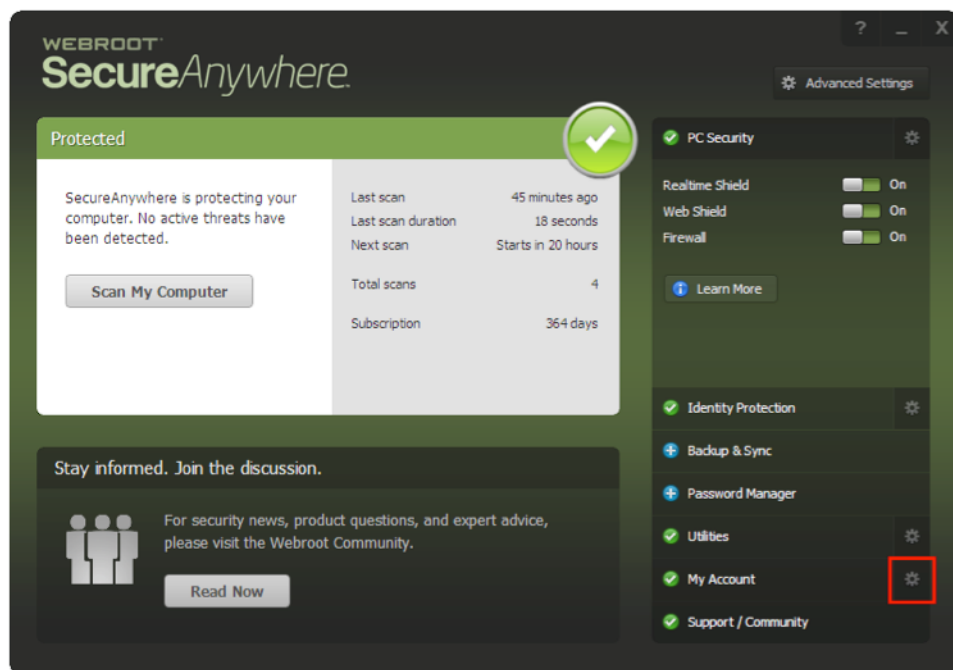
? _ X

WEBROOT
SecureAnywhere.

Advanced Settings

Protected

SecureAnywhere is protecting your computer. No active threats have been detected.

Scan My Computer

| | |
|---|---|
| Last scan | 45 minutes ago |
| Last scan duration | 18 seconds |
| Next scan | Starts in 20 hours |
| Total scans | 4 |
| Subscription | 364 days |

PC Security

Realtime Shield On
Web Shield On
Firewall On

Learn More

Identity Protection

Backup & Sync

Password Manager

Utilities

My Account

Support / Community

Stay informed. Join the discussion.

For security news, product questions, and expert advice, please visit the Webroot Community.

Read Now